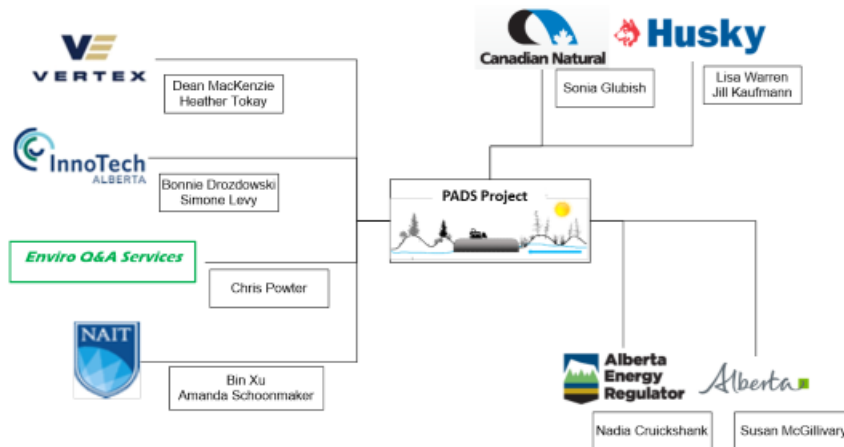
VERTEX

Dean MacKenzie
Heather Tokay

InnoTech
ALBERTA

Bonnie Drozdowski
Simone Levy

Enviro Q&A Services

Chris Powter

NAIT

Bin Xu
Amanda Schoonmaker

PADS Project

Canadian Natural

Sonia Glubish

Husky

Lisa Warren
Jill Kaufmann

Alberta Energy Regulator

Nadia Cruickshank

Alberta

Susan McGillivary